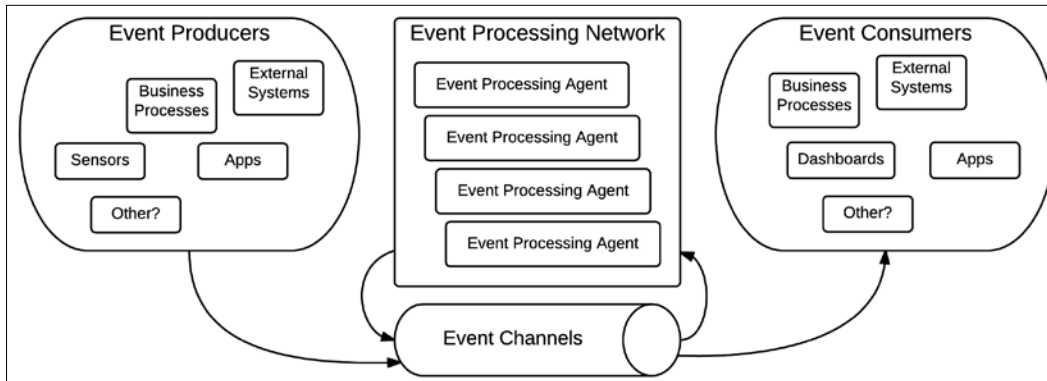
Event Producers

Business Processes

External Systems

Sensors

Apps

Other?

Event Processing Network

Event Processing Agent

Event Processing Agent

Event Processing Agent

Event Processing Agent

Event Consumers

Business Processes

External Systems

Dashboards

Apps

Other?

Event Channels